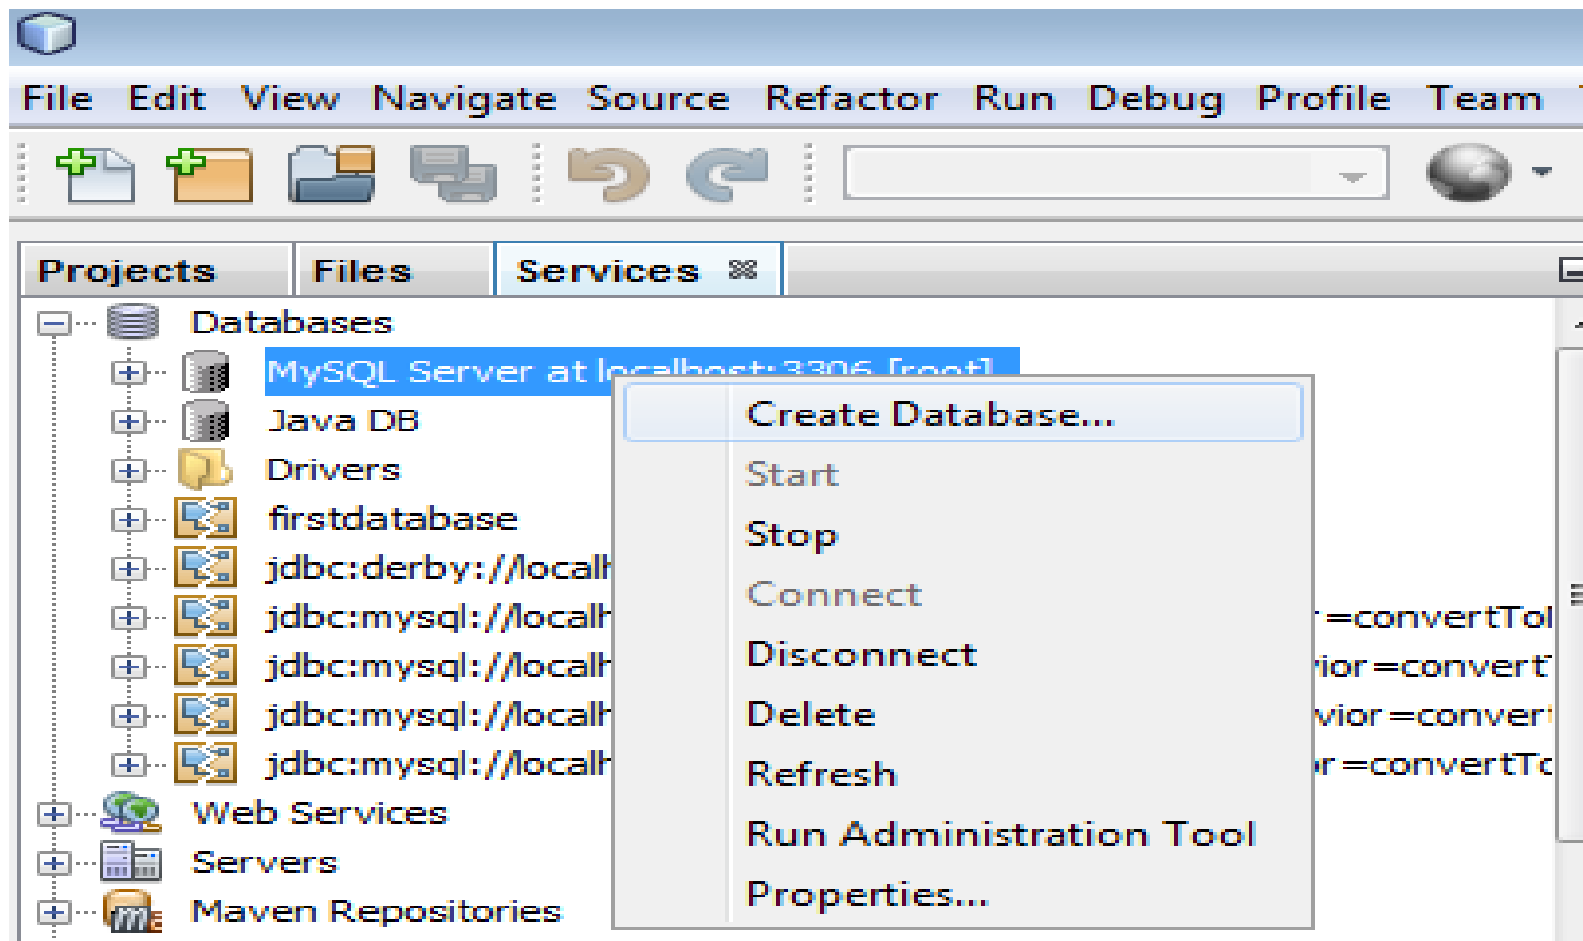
File Edit View Navigate Source Refactor Run Debug Profile Team

Projects Files Services

Databases
MySQL Server at l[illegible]
Java DB
Drivers
firstdatabase
jdbc:derby://localh
jdbc:mysql://localh
jdbc:mysql://localh
jdbc:mysql://localh
jdbc:mysql://localh
Web Services
Servers
Maven Repositories

Create Database...
Start
Stop
Connect
Disconnect
Delete
Refresh
Run Administration Tool
Properties...

r=convertTo
vior=convert
vior=conver
r=convertTo